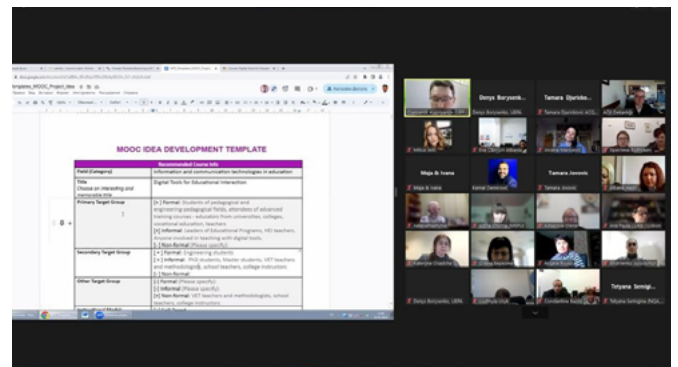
MOOC IDEA DEVELOPMENT TEMPLATE

| Recommended Course Info | |
|---|---|
| Field (Category) | Information and communication technologies in education |
| Title
Choose an interesting and memorable title | Digital Tools for Educational Interaction |
| Primary Target Group | [+] Formal: Students of pedagogical and engineering pedagogical fields, attendees of advanced training courses - educators from universities, colleges, vocational education, teachers
[+] Informal: Leaders of Educational Programs, HEI teachers, Anyone involved in teaching with digital tools.
[ ] Non-formal (Please specify) |
| Secondary Target Group | [+] Formal: Engineering students
[+] Informal: PhD students, Master students, VET teachers and methodologists, school teachers, college instructors
[ ] Non-formal |
| Other Target Group | [ ] Formal (Please specify)
[ ] Informal (Please specify)
[+] Non-formal: VET teachers and methodologists, school teachers, college instructors |

Denys Boryzank...
Tamara Djurdjev...
Maja & Ivana
Tamara Jovovic
Tetyana Semigi...